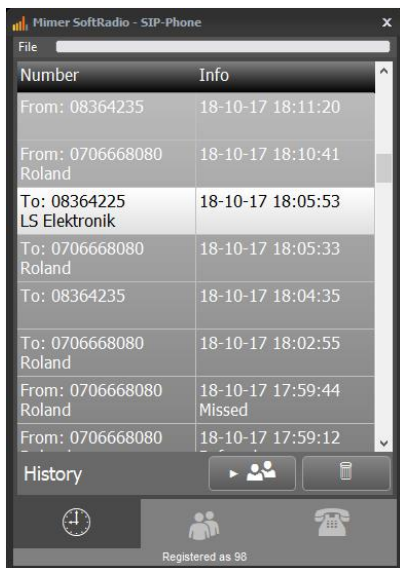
Mimer SoftRadio - SIP-Phone
File

| Number | Info |
|---|---|
| From: 08364235 | 18-10-17 18:11:20 |
| From: 0706668080 Roland | 18-10-17 18:10:41 |
| To: 08364225 LS Elektronik | 18-10-17 18:05:53 |
| To: 0706668080 Roland | 18-10-17 18:05:33 |
| To: 08364235 | 18-10-17 18:04:35 |
| To: 0706668080 Roland | 18-10-17 18:02:55 |
| From: 0706668080 Roland | 18-10-17 17:59:44 Missed |
| From: 0706668080 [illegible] | 18-10-17 17:59:12 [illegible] |

History

Registered as 98